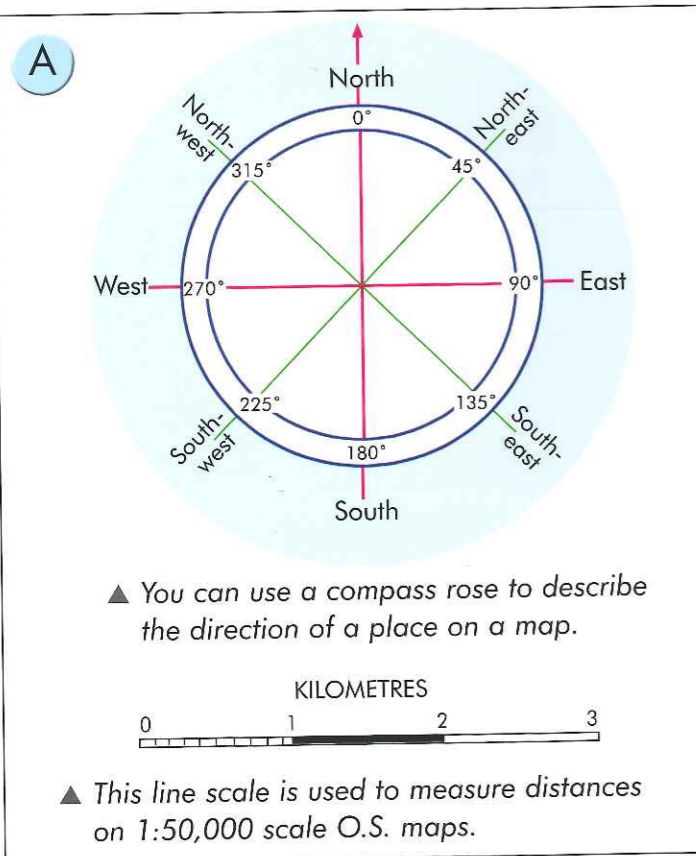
A

North
0°
North-east
45°
East
90°
135°
South-east
South
180°
225°
South-west
West
270°
315°
North-west

▲ You can use a compass rose to describe the direction of a place on a map.

KILOMETRES
0 1 2 3

▲ This line scale is used to measure distances on 1:50,000 scale O.S. maps.